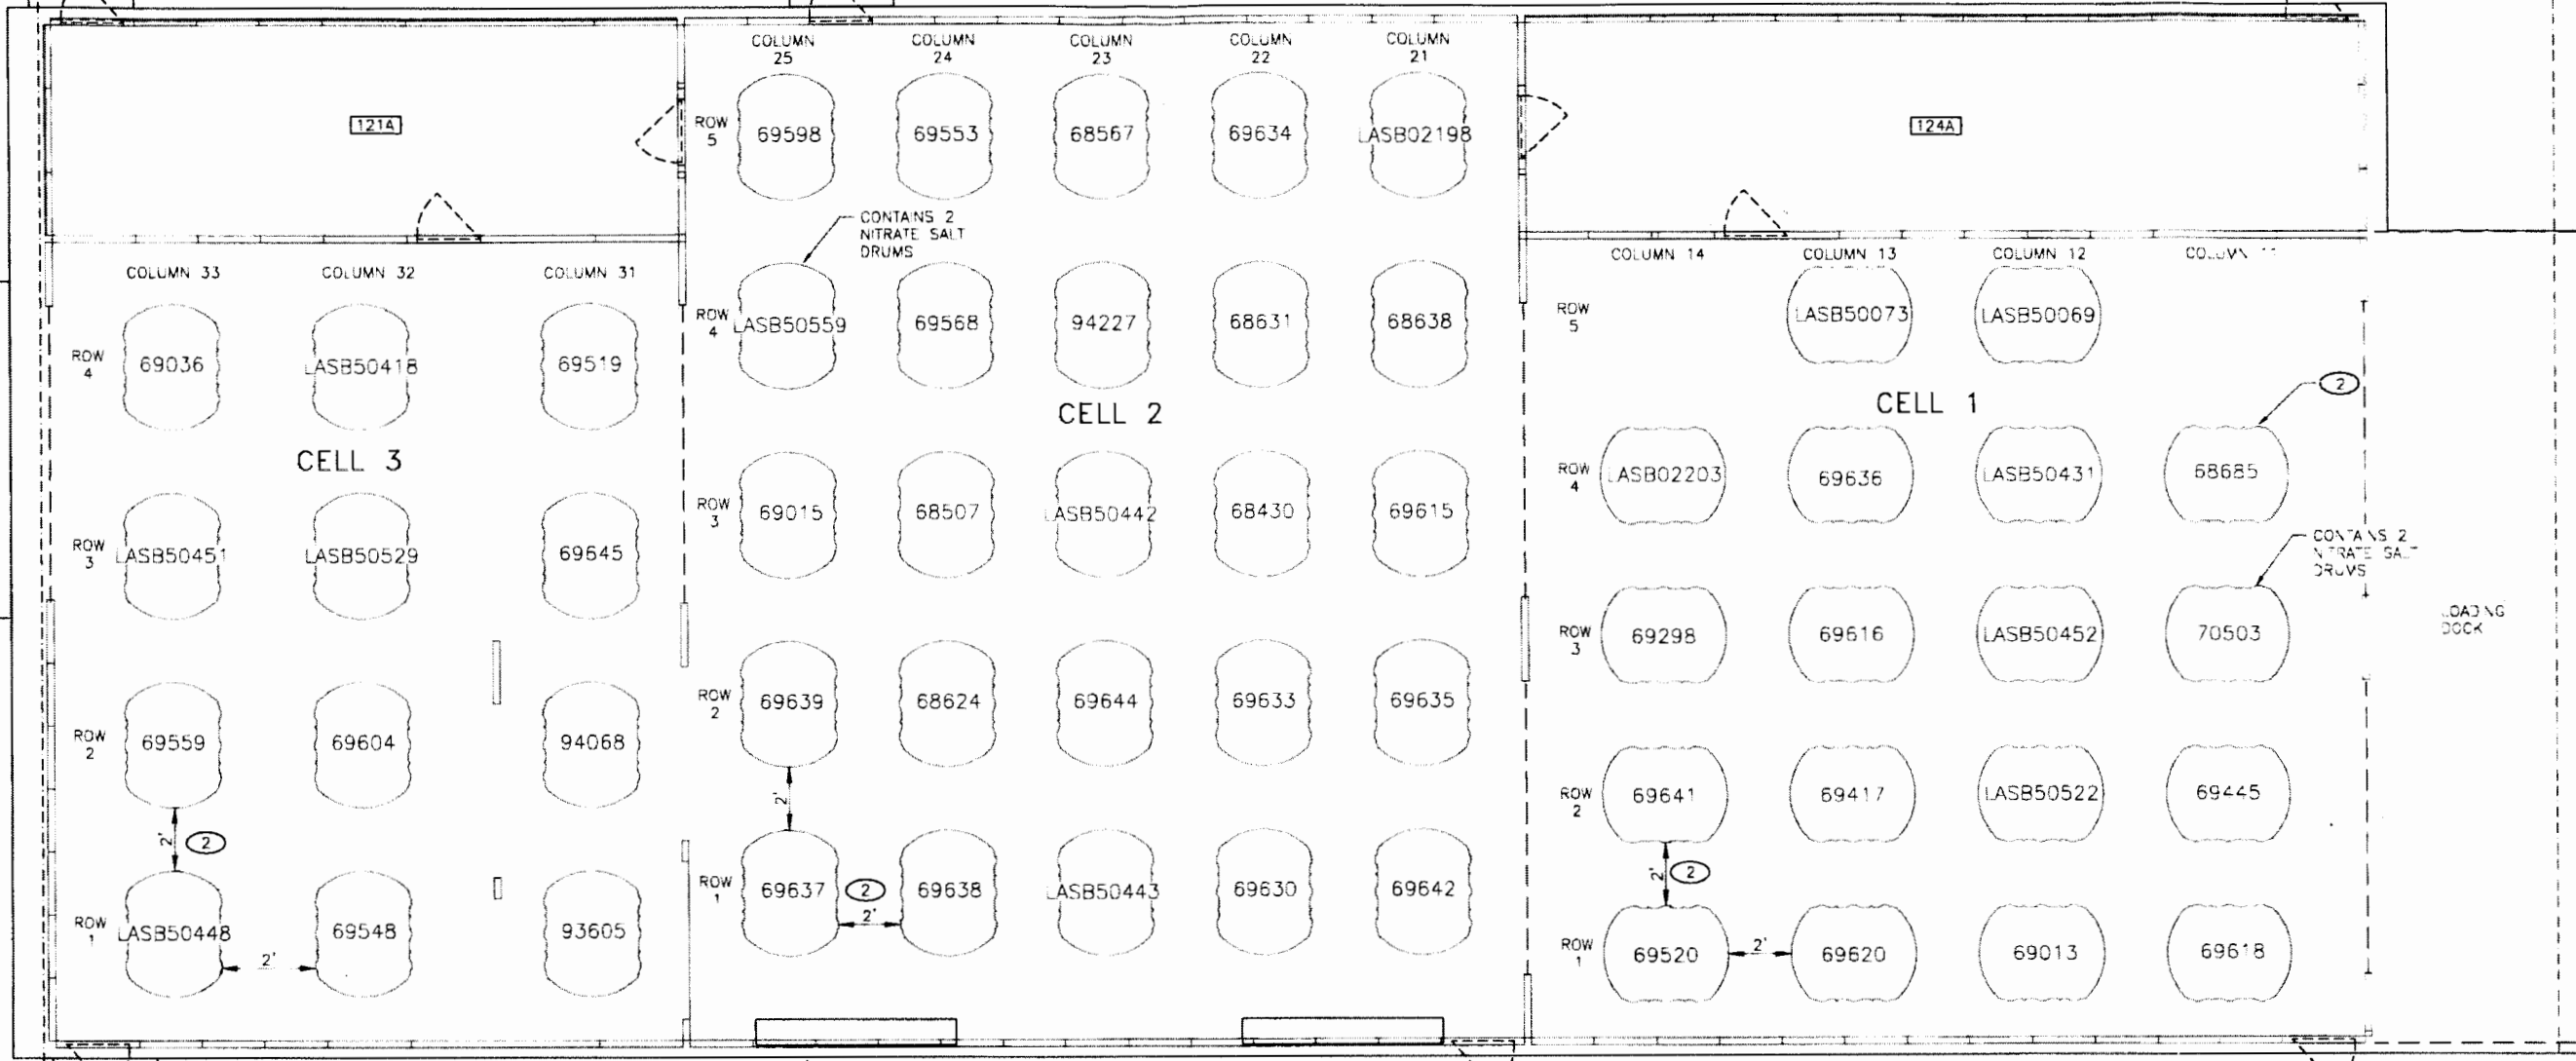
121A

COLUMN 33 COLUMN 32 COLUMN 31

ROW 4 69036 LASB50418 69519

CELL 3

ROW 3 LASB50451 LASB50529 69645

ROW 2 69559 69604 94068

2' 2

ROW 1 LASB50448 2' 69548 93605

COLUMN 25 COLUMN 24 COLUMN 23 COLUMN 22 COLUMN 21

ROW 5 69598 69553 68567 69634 LASB02198

CONTAINS 2 NITRATE SALT DRUMS

ROW 4 LASB50559 69568 94227 68631 68638

CELL 2

ROW 3 69015 68507 LASB50442 68430 69615

ROW 2 69639 68624 69644 69633 69635

2'

ROW 1 69637 2 2' 69638 LASB50443 69630 69642

124A

COLUMN 14 COLUMN 13 COLUMN 12 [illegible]

ROW 5 LASB50073 LASB50069

CELL 1

2

ROW 4 LASB02203 69636 LASB50431 68685

CONTAINS 2 NITRATE SALT DRUMS

ROW 3 69298 69616 LASB50452 70503

LOADING DOCK

ROW 2 69641 69417 LASB50522 69445

2' 2

ROW 1 69520 2' 69620 69013 69618